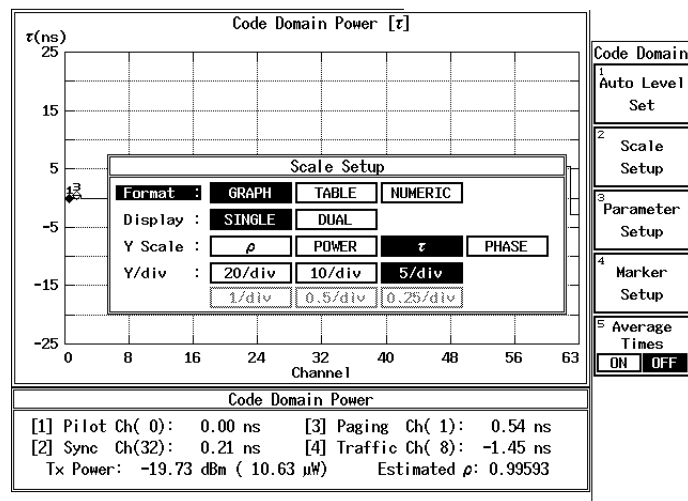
Code Domain Power [$\tau$]

$\tau$(ns)

25

15

5

-5

-15

-25

0 8 16 24 32 40 48 56 63

Channel

13

Scale Setup

| Format : | GRAPH | TABLE | NUMERIC | |
|---|---|---|---|---|
| Display : | SINGLE | DUAL | | |
| Y Scale : | $\rho$ | POWER | $\tau$ | PHASE |
| Y/div : | 20/div | 10/div | 5/div | |
| | 1/div | 0.5/div | 0.25/div | |

Code Domain Power

[1] Pilot Ch( 0): 0.00 ns [3] Paging Ch( 1): 0.54 ns

[2] Sync Ch(32): 0.21 ns [4] Traffic Ch( 8): -1.45 ns

Tx Power: -19.73 dBm ( 10.63 $\mu$W) Estimated $\rho$: 0.99593

Code Domain

1 Auto Level Set

2 Scale Setup

3 Parameter Setup

4 Marker Setup

5 Average Times

ON OFF